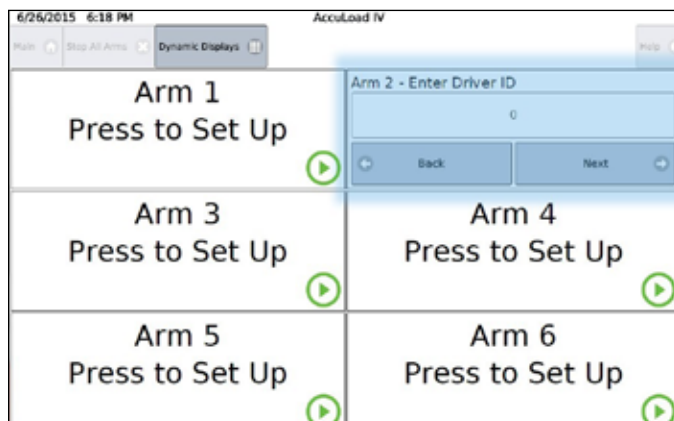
6/26/2015 6:18 PM

AccuLoad IV

Main

Stop All Arms

Dynamic Displays

Help

Arm 1
Press to Set Up

Arm 2 - Enter Driver ID

0

Back

Next

Arm 3
Press to Set Up

Arm 4
Press to Set Up

Arm 5
Press to Set Up

Arm 6
Press to Set Up